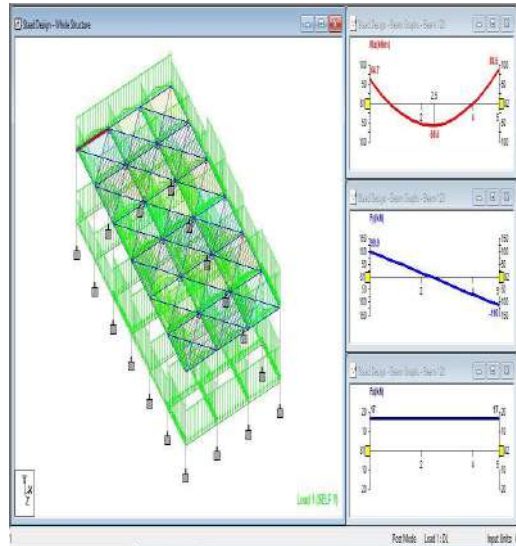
StaadDesign - Whole Structure

StaadDesign - Beam Graphs - Beam 123

Mz(kNm)

StaadDesign - Beam Graphs - Beam 123

Fy(kN)

StaadDesign - Beam Graphs - Beam 123

Fx(kN)

Load 1 (SELF Y)

Post Mode Load 1 : DL Input Units